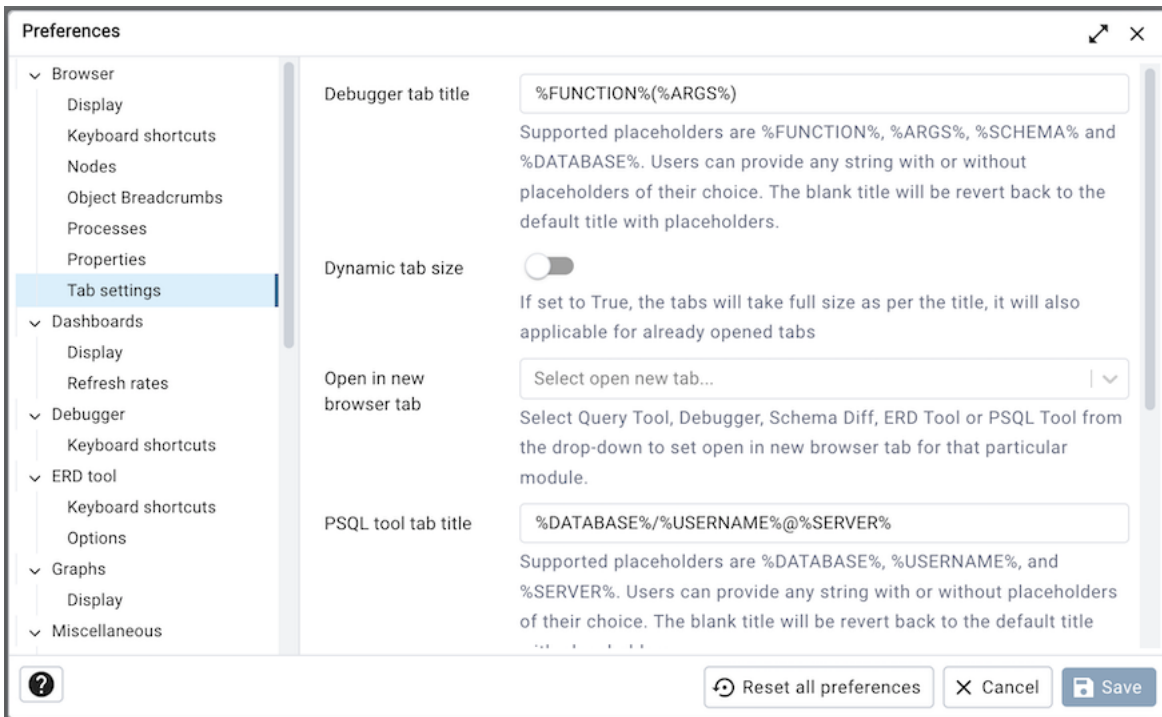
Preferences

Browser
Display
Keyboard shortcuts
Nodes
Object Breadcrumbs
Processes
Properties
Tab settings
Dashboards
Display
Refresh rates
Debugger
Keyboard shortcuts
ERD tool
Keyboard shortcuts
Options
Graphs
Display
Miscellaneous

Debugger tab title
%FUNCTION%(%ARGS%)
Supported placeholders are %FUNCTION%, %ARGS%, %SCHEMA% and %DATABASE%. Users can provide any string with or without placeholders of their choice. The blank title will be revert back to the default title with placeholders.

Dynamic tab size
If set to True, the tabs will take full size as per the title, it will also applicable for already opened tabs

Open in new browser tab
Select open new tab...
Select Query Tool, Debugger, Schema Diff, ERD Tool or PSQL Tool from the drop-down to set open in new browser tab for that particular module.

PSQL tool tab title
%DATABASE%/%USERNAME%@%SERVER%
Supported placeholders are %DATABASE%, %USERNAME%, and %SERVER%. Users can provide any string with or without placeholders of their choice. The blank title will be revert back to the default title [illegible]

?
Reset all preferences
Cancel
Save